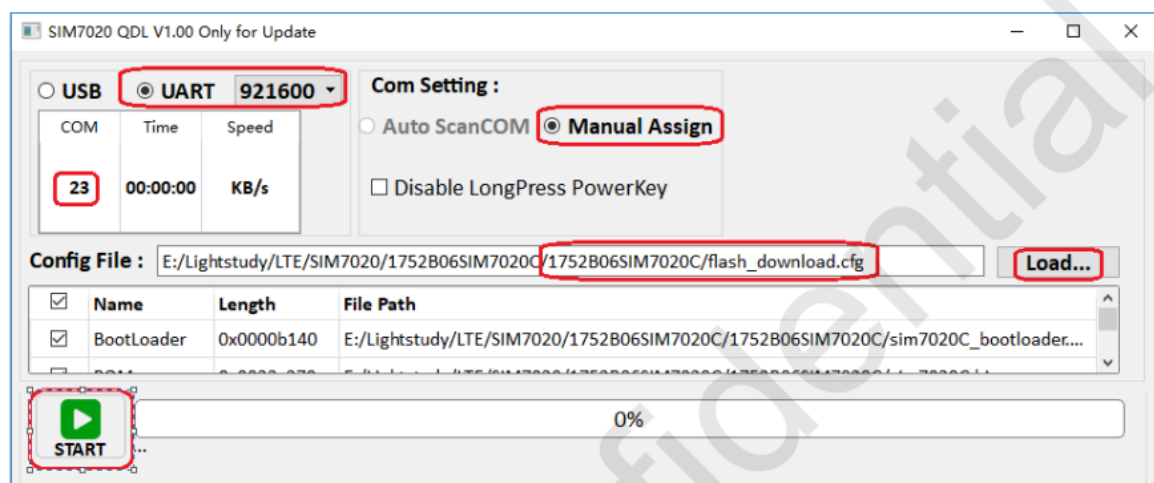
SIM7020 QDL V1.00 Only for Update

USB UART 921600

| COM | Time | Speed |
|---|---|---|
| 23 | 00:00:00 | KB/s |

Com Setting :

Auto ScanCOM Manual Assign

Disable LongPress PowerKey

Config File : E:/Lightstudy/LTE/SIM7020/1752B06SIM7020C/1752B06SIM7020C/flash_download.cfg Load...

| | Name | Length | File Path |
|---|---|---|---|
| ☑ | BootLoader | 0x0000b140 | E:/Lightstudy/LTE/SIM7020/1752B06SIM7020C/1752B06SIM7020C/sim7020C_bootloader.... |
| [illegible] | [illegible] | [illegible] | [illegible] |

START

0%

fidential